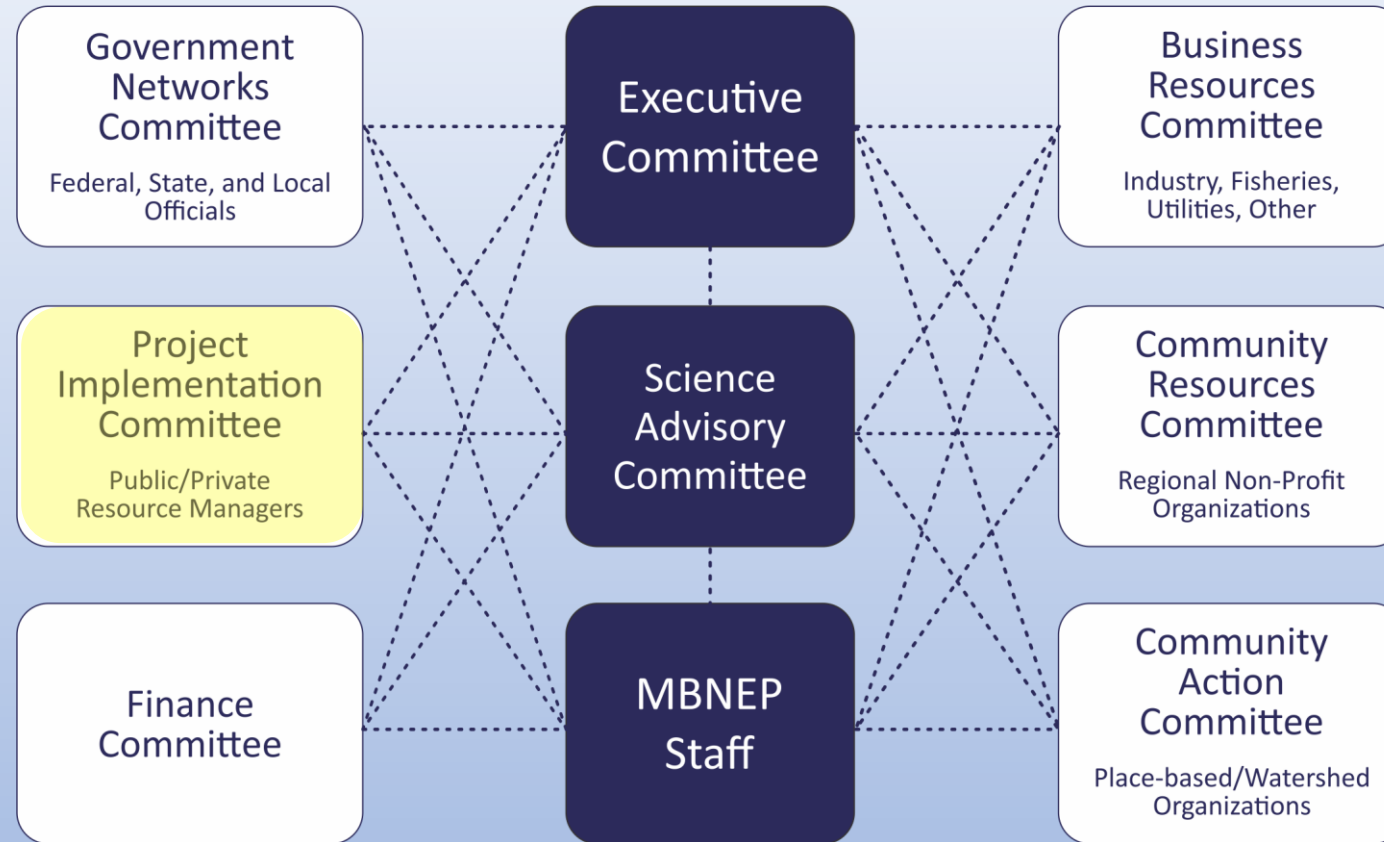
Government Networks Committee

Federal, State, and Local Officials

Executive Committee

Business Resources Committee

Industry, Fisheries, Utilities, Other

Project Implementation Committee

Public/Private Resource Managers

Science Advisory Committee

Community Resources Committee

Regional Non-Profit Organizations

Finance Committee

MBNEP Staff

Community Action Committee

Place-based/Watershed Organizations